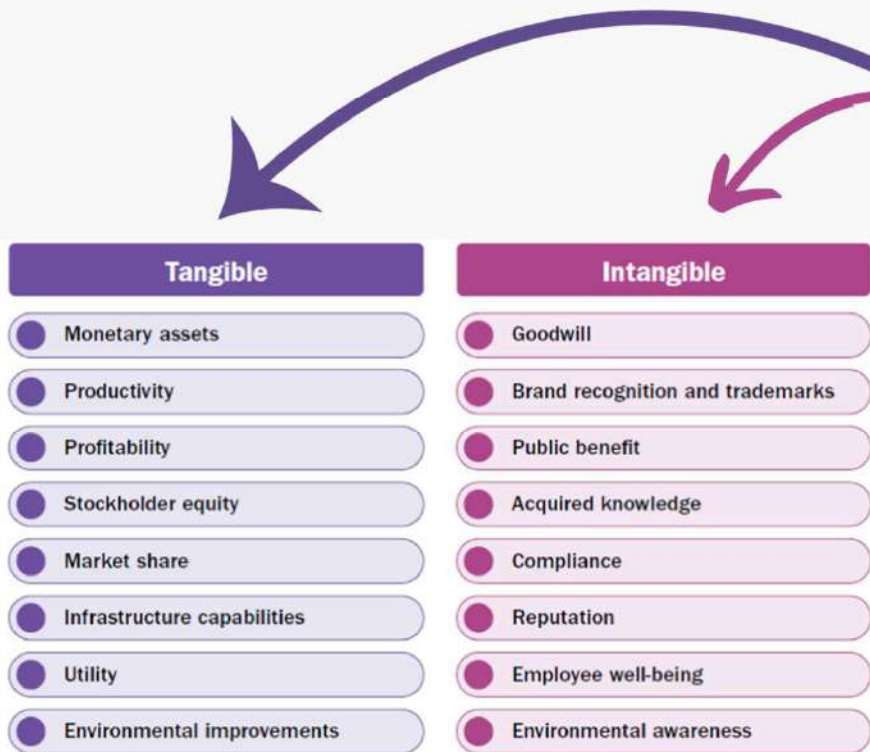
| Tangible | Intangible |
|---|---|
| Monetary assets | Goodwill |
| Productivity | Brand recognition and trademarks |
| Profitability | Public benefit |
| Stockholder equity | Acquired knowledge |
| Market share | Compliance |
| Infrastructure capabilities | Reputation |
| Utility | Employee well-being |
| Environmental improvements | Environmental awareness |